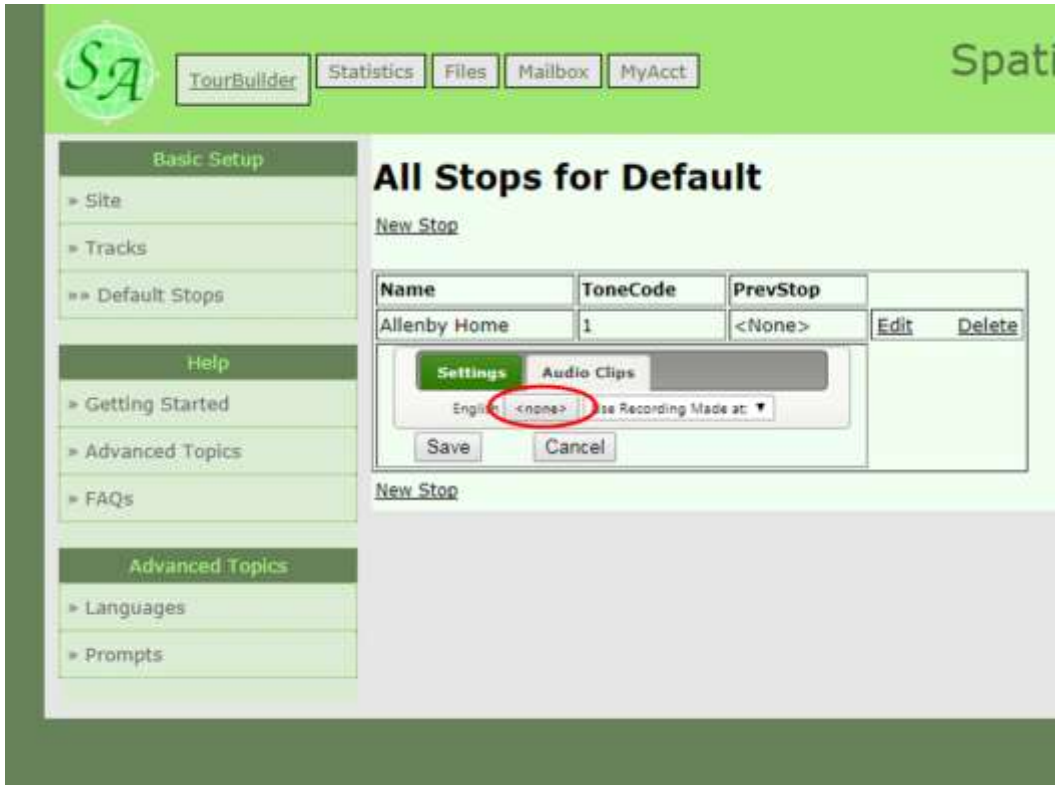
SA

TourBuilder | Statistics | Files | Mailbox | MyAcct

Spati

Basic Setup
» Site
» Tracks
»» Default Stops

Help
» Getting Started
» Advanced Topics
» FAQs

Advanced Topics
» Languages
» Prompts

All Stops for Default

New Stop

| Name | ToneCode | PrevStop | |
|---|---|---|---|
| Allenby Home | 1 | <None> | Edit Delete |

Settings | Audio Clips

English <none> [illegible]se Recording Made at: ▼

Save Cancel

New Stop